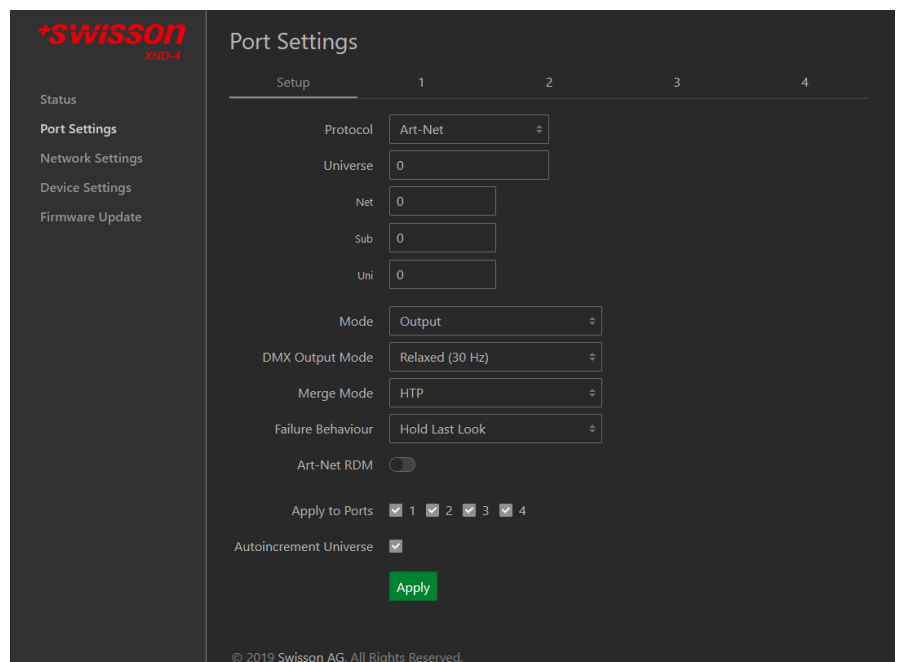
+SWISSON
XND-4

Status
Port Settings
Network Settings
Device Settings
Firmware Update

Port Settings

Setup 1 2 3 4

Protocol Art-Net
Universe 0
Net 0
Sub 0
Uni 0

Mode Output
DMX Output Mode Relaxed (30 Hz)
Merge Mode HTP
Failure Behaviour Hold Last Look
Art-Net RDM

Apply to Ports 1 2 3 4
Autoincrement Universe

Apply

© 2019 Swisson AG. All Rights Reserved.